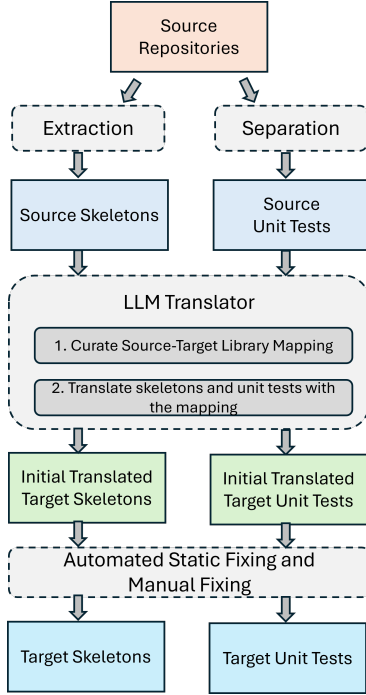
Source Repositories

Extraction

Separation

Source Skeletons

Source Unit Tests

LLM Translator

1. Curate Source-Target Library Mapping

2. Translate skeletons and unit tests with the mapping

Initial Translated Target Skeletons

Initial Translated Target Unit Tests

Automated Static Fixing and Manual Fixing

Target Skeletons

Target Unit Tests